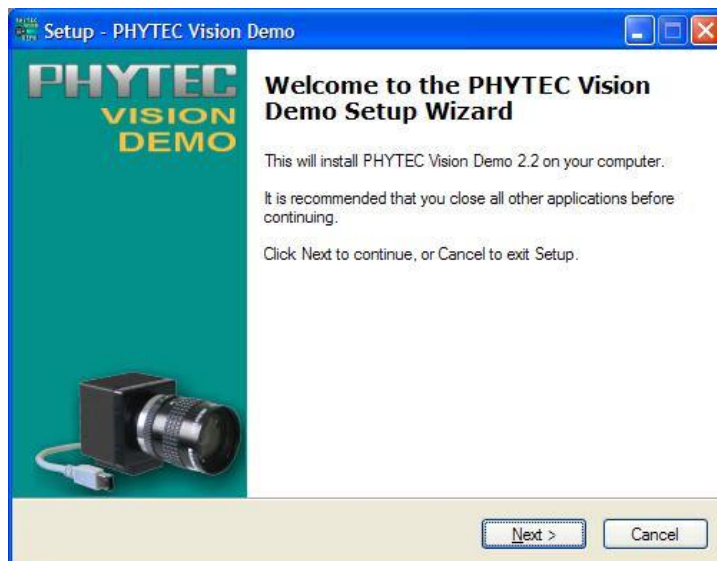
Setup - PHYTEC Vision Demo

PHYTEC
VISION
DEMO

Welcome to the PHYTEC Vision Demo Setup Wizard

This will install PHYTEC Vision Demo 2.2 on your computer.

It is recommended that you close all other applications before continuing.

Click Next to continue, or Cancel to exit Setup.

Next >
Cancel